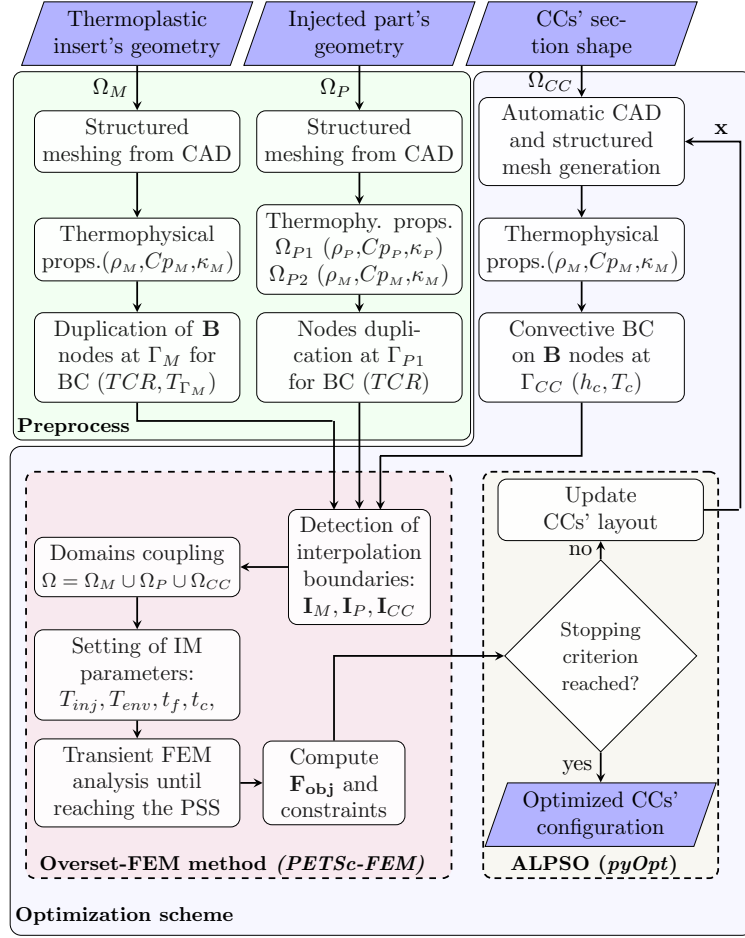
Thermoplastic insert's geometry

Injected part's geometry

CCs' section shape

$\Omega_M$

$\Omega_P$

$\Omega_{CC}$

Structured meshing from CAD

Structured meshing from CAD

Automatic CAD and structured mesh generation

$\mathbf{x}$

Thermophysical props.($\rho_M$,$Cp_M$,$\kappa_M$)

Thermophy. props. $\Omega_{P1}$ ($\rho_P$,$Cp_P$,$\kappa_P$) $\Omega_{P2}$ ($\rho_M$,$Cp_M$,$\kappa_M$)

Thermophysical props.($\rho_M$,$Cp_M$,$\kappa_M$)

Duplication of $\mathbf{B}$ nodes at $\Gamma_M$ for BC ($TCR$,$T_{\Gamma_M}$)

Nodes duplication at $\Gamma_{P1}$ for BC ($TCR$)

Convective BC on $\mathbf{B}$ nodes at $\Gamma_{CC}$ ($h_c$, $T_c$)

Preprocess

Update CCs' layout

Detection of interpolation boundaries: $\mathbf{I}_M, \mathbf{I}_P, \mathbf{I}_{CC}$

Domains coupling $\Omega = \Omega_M \cup \Omega_P \cup \Omega_{CC}$

no

Stopping criterion reached?

Setting of IM parameters: $T_{inj}, T_{env}, t_f, t_c,$

Transient FEM analysis until reaching the PSS

Compute $\mathbf{F_{obj}}$ and constraints

yes

Optimized CCs' configuration

Overset-FEM method (PETSc-FEM)

ALPSO (pyOpt)

Optimization scheme